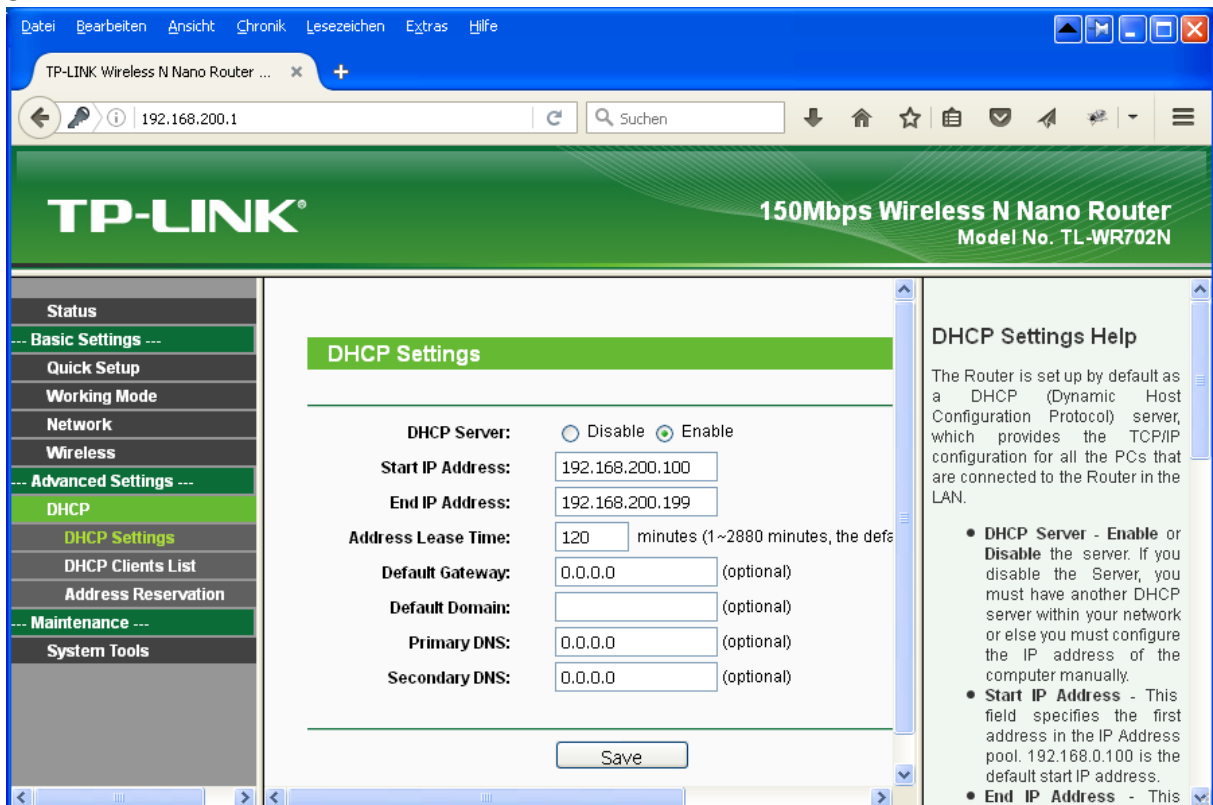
Datei Bearbeiten Ansicht Chronik Lesezeichen Extras Hilfe

TP-LINK Wireless N Nano Router ... ×

192.168.200.1

Suchen

TP-LINK®

150Mbps Wireless N Nano Router
Model No. TL-WR702N

Status
--- Basic Settings ---
Quick Setup
Working Mode
Network
Wireless
--- Advanced Settings ---
DHCP
DHCP Settings
DHCP Clients List
Address Reservation
--- Maintenance ---
System Tools

DHCP Settings

| | |
|---|---|
| DHCP Server: | Disable Enable |
| Start IP Address: | 192.168.200.100 |
| End IP Address: | 192.168.200.199 |
| Address Lease Time: | 120 minutes (1~2880 minutes, the defa |
| Default Gateway: | 0.0.0.0 (optional) |
| Default Domain: | (optional) |
| Primary DNS: | 0.0.0.0 (optional) |
| Secondary DNS: | 0.0.0.0 (optional) |

Save

DHCP Settings Help

The Router is set up by default as a DHCP (Dynamic Host Configuration Protocol) server, which provides the TCP/IP configuration for all the PCs that are connected to the Router in the LAN.

• DHCP Server - Enable or Disable the server. If you disable the Server, you must have another DHCP server within your network or else you must configure the IP address of the computer manually.
• Start IP Address - This field specifies the first address in the IP Address pool. 192.168.0.100 is the default start IP address.
• End IP Address - This